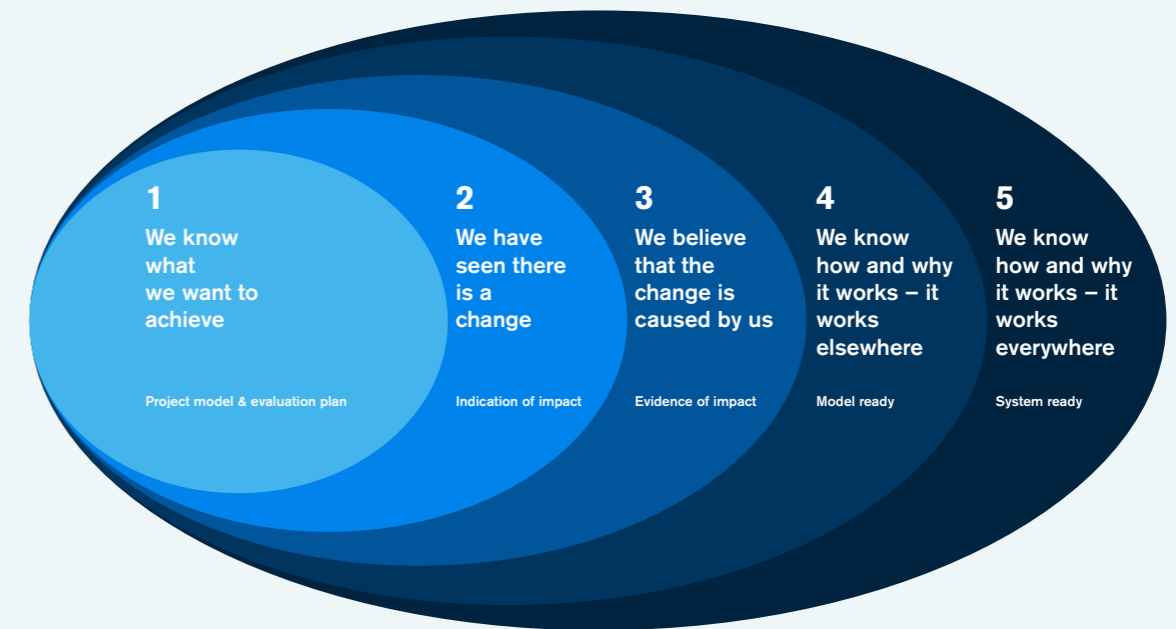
1
We know what we want to achieve

Project model & evaluation plan

2
We have seen there is a change

Indication of impact

3
We believe that the change is caused by us

Evidence of impact

4
We know how and why it works – it works elsewhere

Model ready

5
We know how and why it works – it works everywhere

System ready